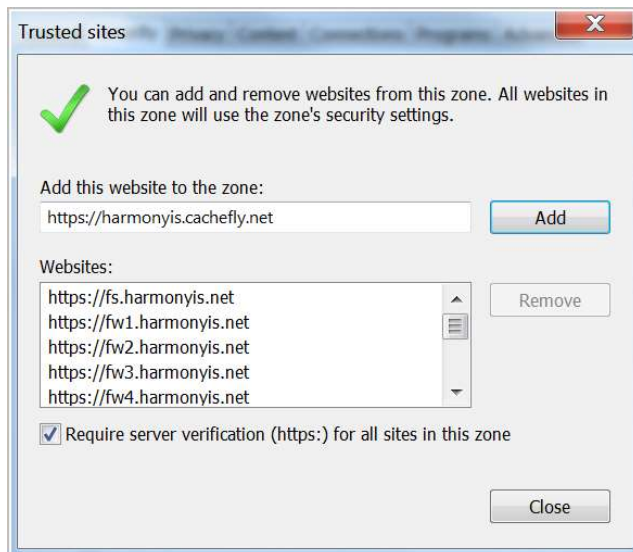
Trusted sites

You can add and remove websites from this zone. All websites in this zone will use the zone's security settings.

Add this website to the zone:

https://harmonyis.cachefly.net

Add

Websites:

https://fs.harmonyis.net
https://fw1.harmonyis.net
https://fw2.harmonyis.net
https://fw3.harmonyis.net
https://fw4.harmonyis.net

Remove

Require server verification (https:) for all sites in this zone

Close